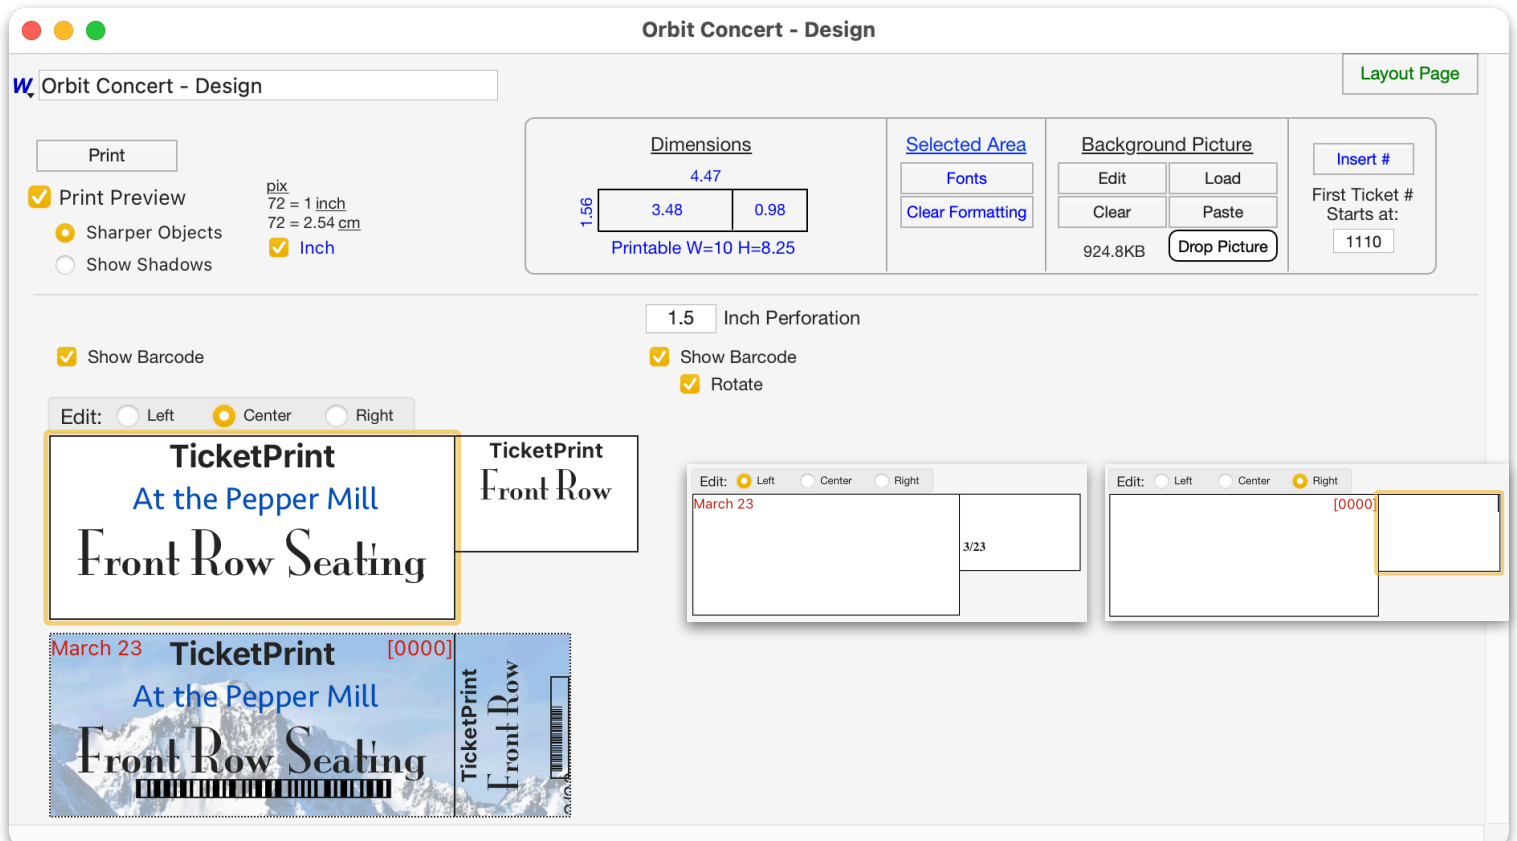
Orbit Concert - Design

Layout Page

W Orbit Concert - Design

Print

Print Preview

Sharper Objects

Show Shadows

pix
72 = 1 inch
72 = 2.54 cm
Inch

Dimensions
4.47
1.56
3.48
0.98
Printable W=10 H=8.25

Selected Area
Fonts
Clear Formatting

Background Picture
Edit
Load
Clear
Paste
924.8KB
Drop Picture

Insert #
First Ticket #
Starts at:
1110

1.5 Inch Perforation

Show Barcode

Show Barcode
Rotate

Edit: Left Center Right

TicketPrint
At the Pepper Mill
Front Row Seating

TicketPrint
Front Row

Edit: Left Center Right
March 23
3/23

Edit: Left Center Right
[0000]

March 23 TicketPrint [0000]
At the Pepper Mill
Front Row Seating

TicketPrint
Front Row